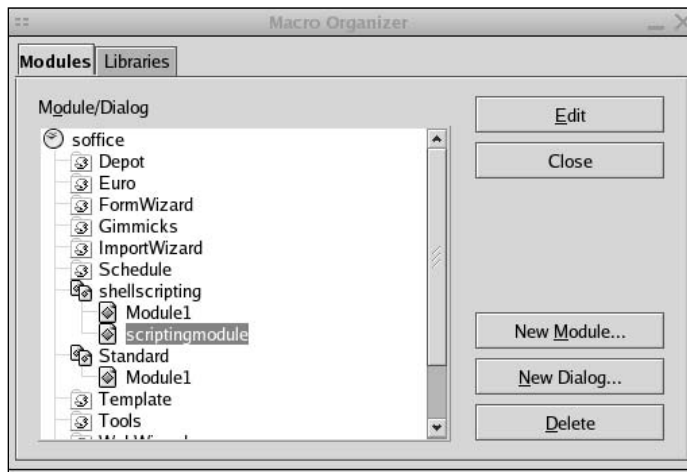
Macro Organizer

Modules | Libraries

Module/Dialog

soffice
Depot
Euro
FormWizard
Gimmicks
ImportWizard
Schedule
shellscripting
Module1
scriptingmodule
Standard
Module1
Template
Tools
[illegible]

Edit
Close
New Module...
New Dialog...
Delete